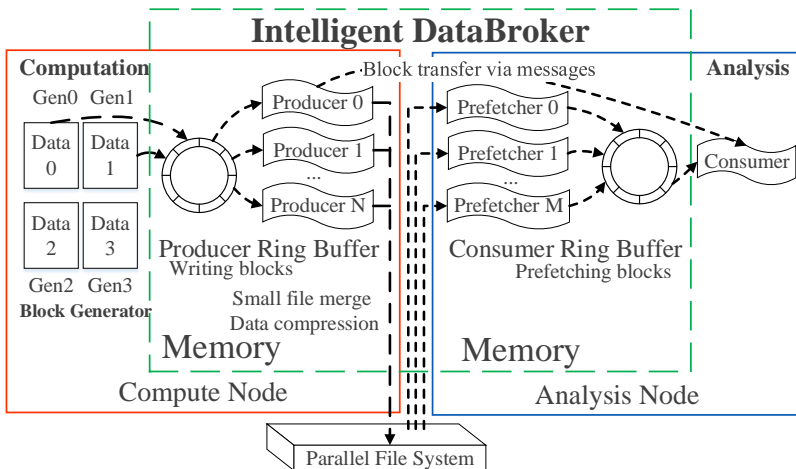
Intelligent DataBroker

Computation

Gen0 Gen1

Data 0

Data 1

Data 2

Data 3

Gen2 Gen3

Block Generator

Block transfer via messages

Producer 0

Producer 1

...

Producer N

Producer Ring Buffer

Writing blocks

Small file merge

Data compression

Memory

Compute Node

Analysis

Prefetcher 0

Prefetcher 1

...

Prefetcher M

Consumer

Consumer Ring Buffer

Prefetching blocks

Memory

Analysis Node

Parallel File System